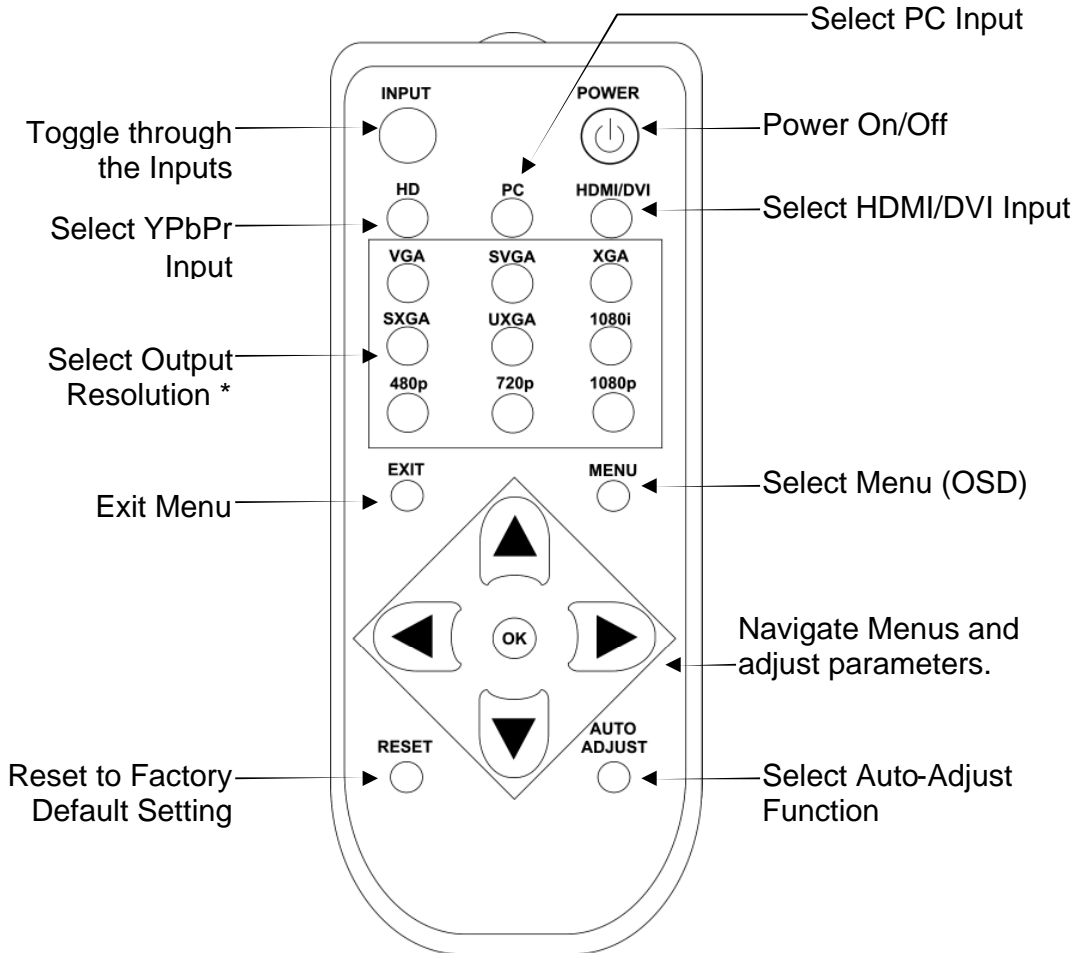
Select PC Input

INPUT

POWER

Toggle through the Inputs

Power On/Off

HD

PC

HDMI/DVI

Select YPbPr Input

Select HDMI/DVI Input

VGA

SVGA

XGA

SXGA

UXGA

1080i

Select Output Resolution *

480p

720p

1080p

EXIT

MENU

Exit Menu

Select Menu (OSD)

OK

Navigate Menus and adjust parameters.

RESET

AUTO ADJUST

Reset to Factory Default Setting

Select Auto-Adjust Function